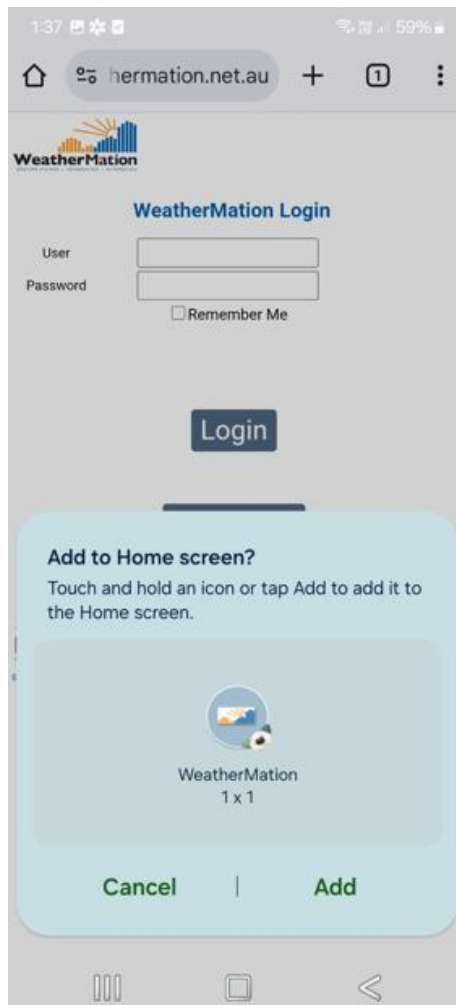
1:37

59%

hermation.net.au

1

WeatherMation

WeatherMation Login

User

Password

Remember Me

Login

Add to Home screen?

Touch and hold an icon or tap Add to add it to the Home screen.

WeatherMation
1 x 1

Cancel

Add